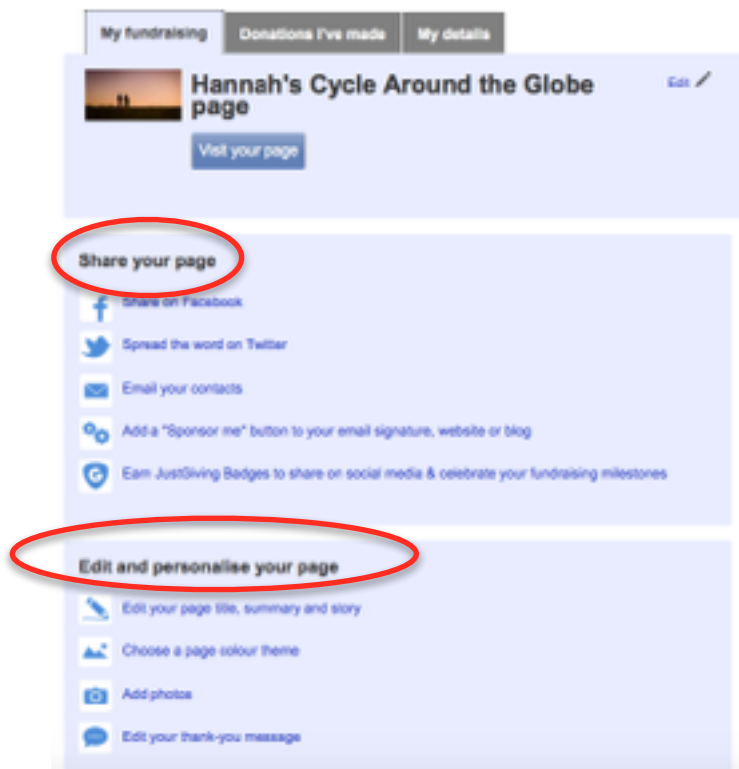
My fundraising | Donations I've made | My details

Hannah's Cycle Around the Globe page

Edit

Visit your page

Share your page

Share on Facebook

Spread the word on Twitter

Email your contacts

Add a "Sponsor me" button to your email signature, website or blog

Earn JustGiving Badges to share on social media & celebrate your fundraising milestones

Edit and personalise your page

Edit your page title, summary and story

Choose a page colour theme

Add photos

Edit your thank-you message